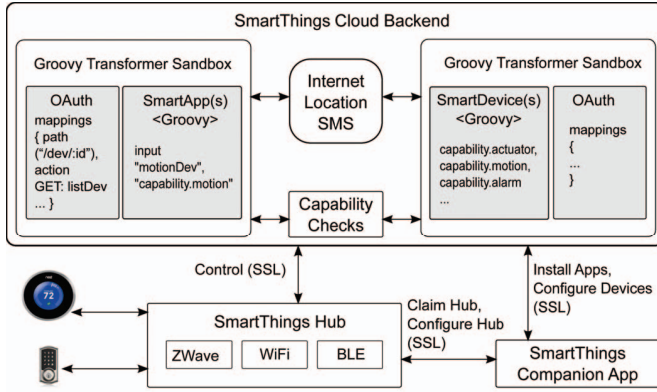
SmartThings Cloud Backend

Groovy Transformer Sandbox

OAuth
mappings
{ path
("/dev/:id"),
action
GET: listDev
... }

SmartApp(s)
<Groovy>

input
"motionDev",
"capability.motion"

Internet
Location
SMS

Capability
Checks

Groovy Transformer Sandbox

SmartDevice(s)
<Groovy>

capability.actuator,
capability.motion,
capability.alarm
...

OAuth

mappings
{
...
}

72

Control (SSL)

Install Apps,
Configure Devices
(SSL)

SmartThings Hub

ZWave

WiFi

BLE

Claim Hub,
Configure Hub
(SSL)

SmartThings
Companion App